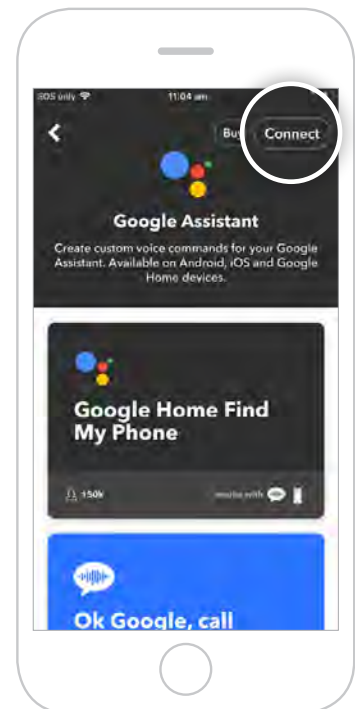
SOS only
11:04 am
<
Bu
Connect
Google Assistant
Create custom voice commands for your Google Assistant. Available on Android, iOS and Google Home devices.
Google Home Find My Phone
150k
works with
Ok Google, call